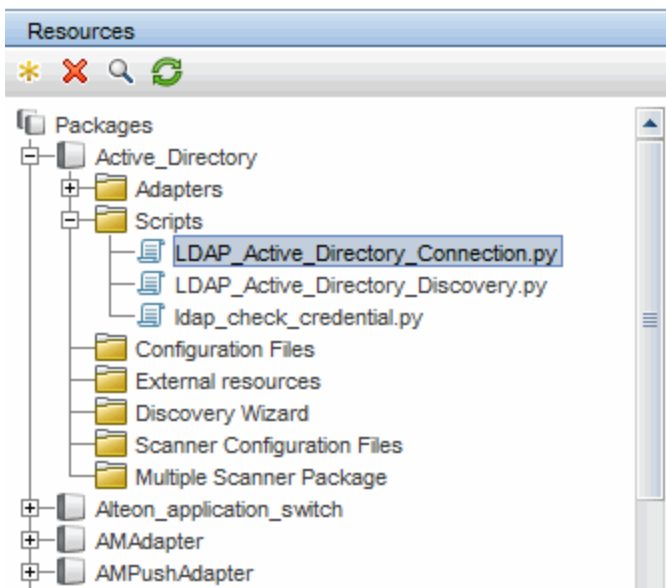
Resources

Packages
Active_Directory
Adapters
Scripts
LDAP_Active_Directory_Connection.py
LDAP_Active_Directory_Discovery.py
ldap_check_credential.py
Configuration Files
External resources
Discovery Wizard
Scanner Configuration Files
Multiple Scanner Package
Alteon_application_switch
AMAdapter
AMPushAdapter